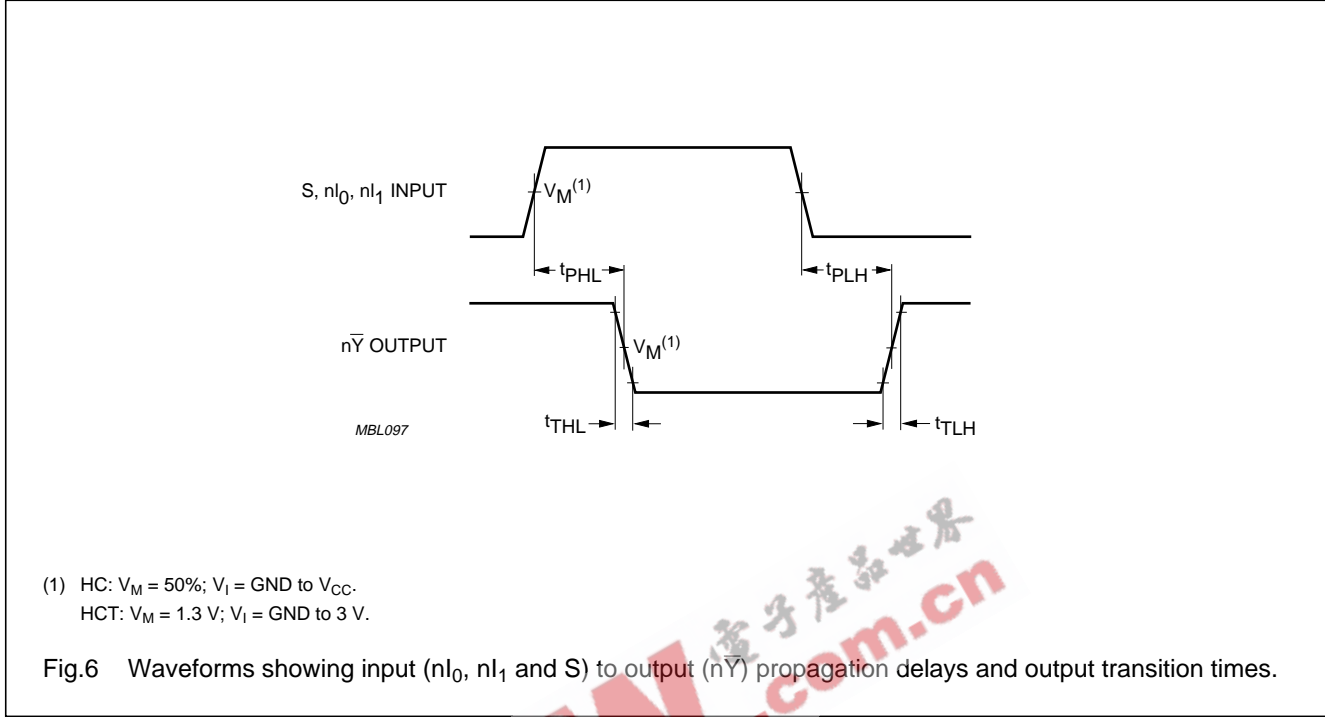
S, $nI_0$, $nI_1$ INPUT

$V_M^{(1)}$

$t_{PHL}$

$t_{PLH}$

$n\overline{Y}$ OUTPUT

$V_M^{(1)}$

MBL097

$t_{THL}$

$t_{TLH}$

(1) HC: $V_M$ = 50%; $V_I$ = GND to $V_{CC}$.
HCT: $V_M$ = 1.3 V; $V_I$ = GND to 3 V.

电子产品世界

.com.cn

Fig.6 Waveforms showing input ($nI_0$, $nI_1$ and S) to output ($n\overline{Y}$) propagation delays and output transition times.